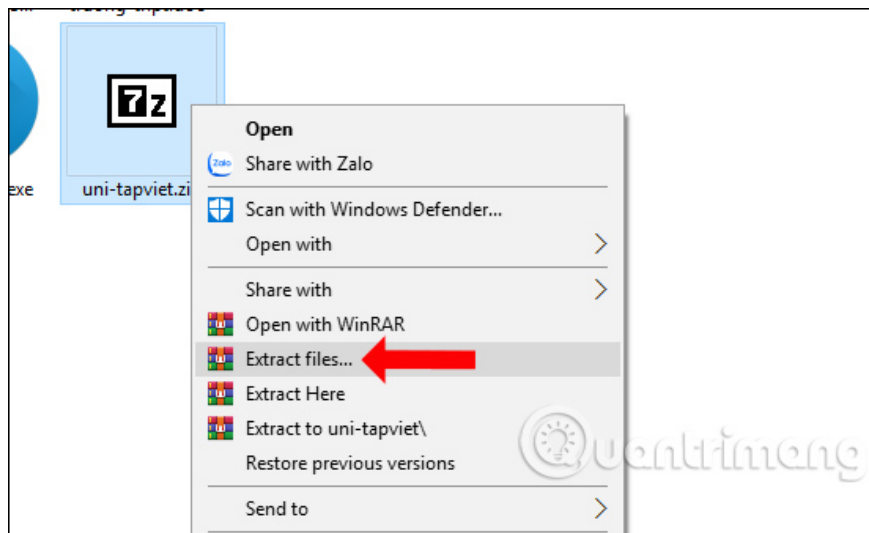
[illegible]

exe

7z

uni-tapviet.zi

Open

Share with Zalo

Scan with Windows Defender...

Open with

Share with

Open with WinRAR

Extract files...

Extract Here

Extract to uni-tapviet\

Restore previous versions

Send to

Quantrimang